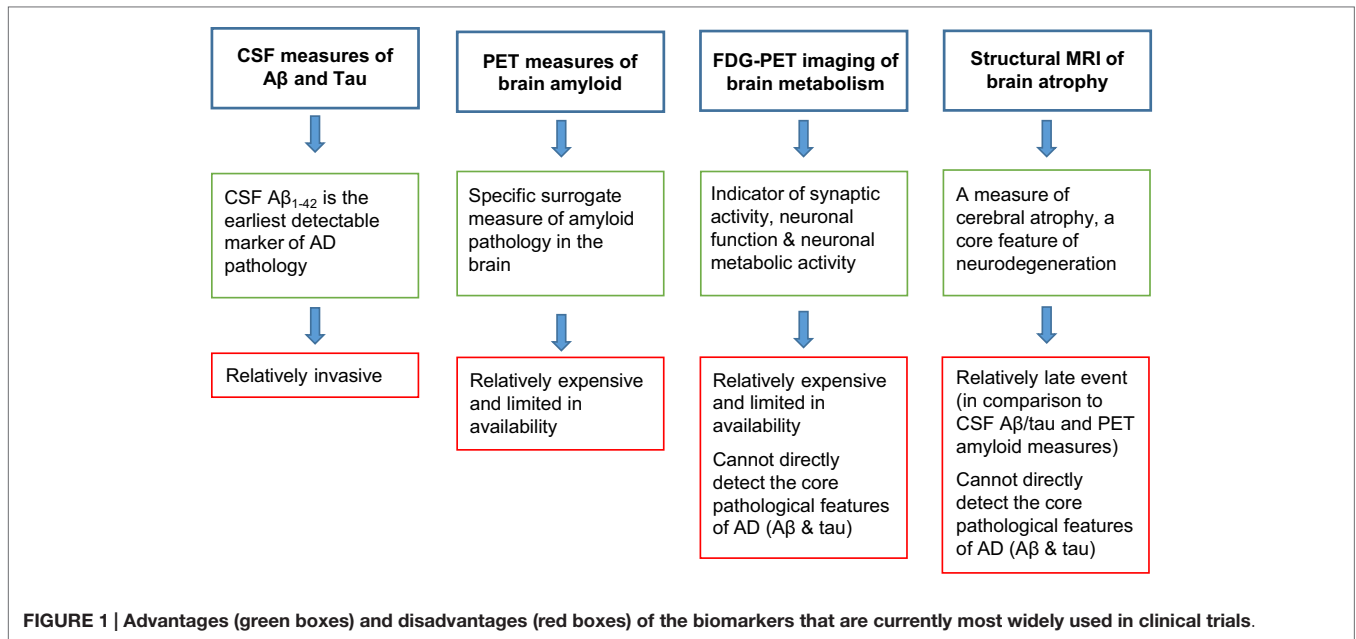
CSF measures of Aβ and Tau

CSF $A\beta_{1-42}$ is the earliest detectable marker of AD pathology

Relatively invasive

PET measures of brain amyloid

Specific surrogate measure of amyloid pathology in the brain

Relatively expensive and limited in availability

FDG-PET imaging of brain metabolism

Indicator of synaptic activity, neuronal function & neuronal metabolic activity

Relatively expensive and limited in availability

Cannot directly detect the core pathological features of AD (Aβ & tau)

Structural MRI of brain atrophy

A measure of cerebral atrophy, a core feature of neurodegeneration

Relatively late event (in comparison to CSF Aβ/tau and PET amyloid measures)

Cannot directly detect the core pathological features of AD (Aβ & tau)

FIGURE 1 | Advantages (green boxes) and disadvantages (red boxes) of the biomarkers that are currently most widely used in clinical trials.